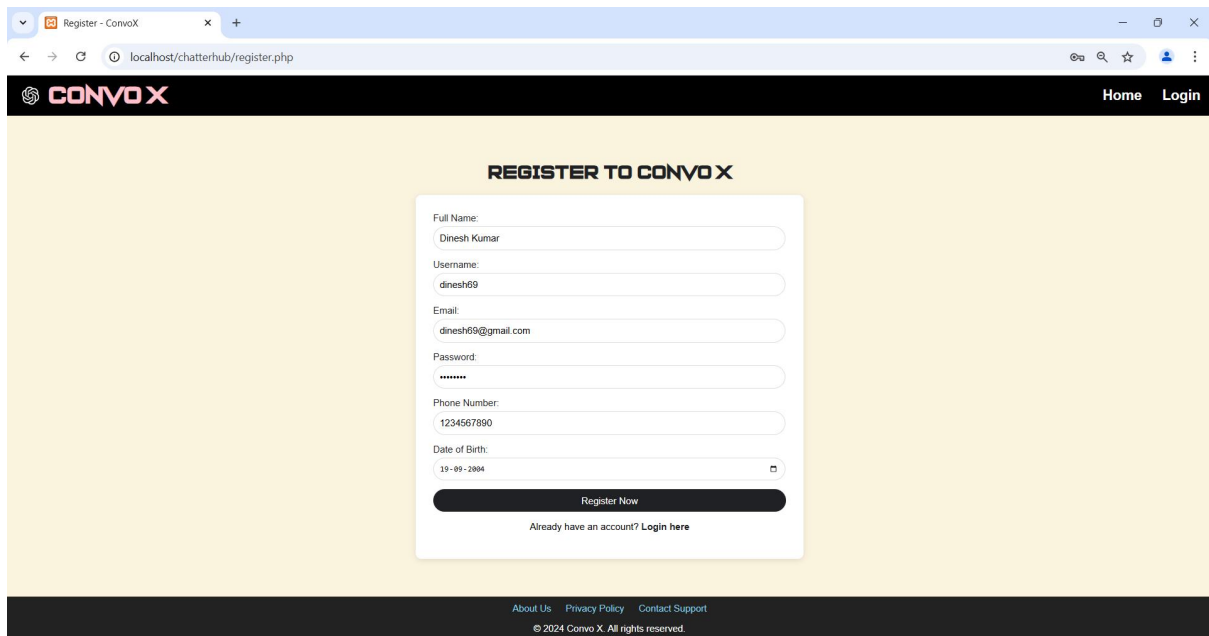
Register - ConvoX

localhost/chatterhub/register.php

CONVO X

Home Login

REGISTER TO CONVO X

Full Name:
Dinesh Kumar

Username:
dinesh69

Email:
dinesh69@gmail.com

Password:
••••••••

Phone Number:
1234567890

Date of Birth:
19-09-2004

Register Now

Already have an account? Login here

About Us Privacy Policy Contact Support

© 2024 Convo X. All rights reserved.